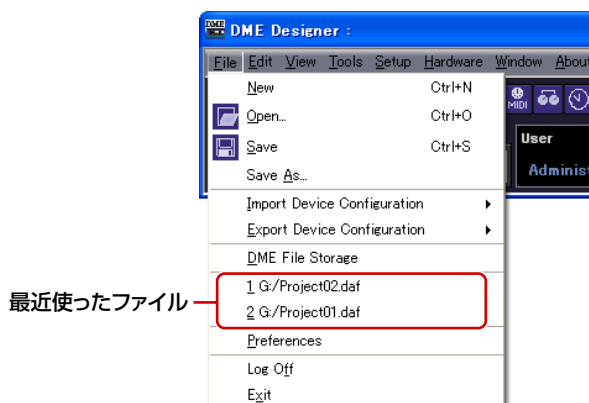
DME Designer :

File Edit View Tools Setup Hardware Window About

MIDI

User

Administ

New Ctrl+N

Open... Ctrl+O

Save Ctrl+S

Save As...

Import Device Configuration

Export Device Configuration

DME File Storage

1 G:/Project02.daf

2 G:/Project01.daf

Preferences

Log Off

Exit

最近使ったファイル